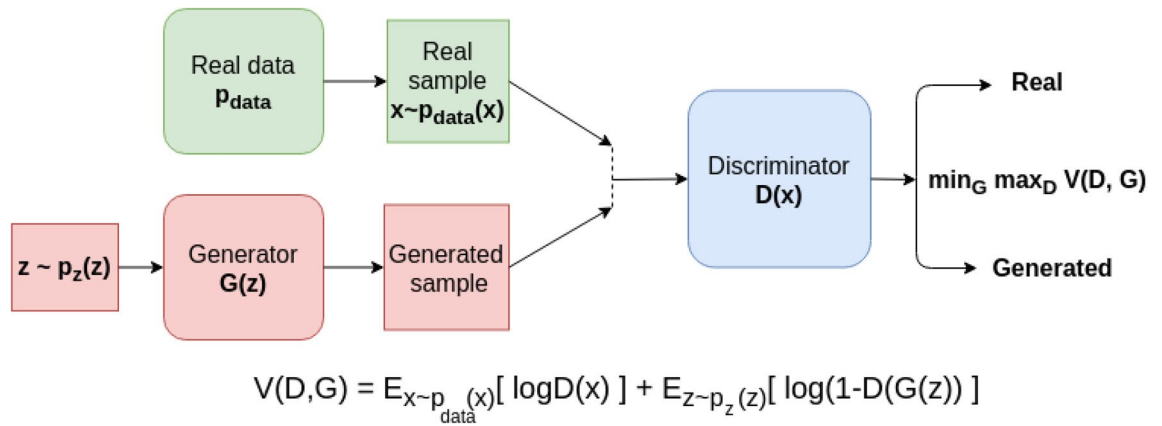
Real data
$p_{data}$

Real sample
$x \sim p_{data}(x)$

$z \sim p_z(z)$

Generator
G(z)

Generated sample

Discriminator
D(x)

Real

$\min_G \max_D V(D, G)$

Generated

$V(D,G) = E_{x \sim p_{data}(x)}[\log D(x)] + E_{z \sim p_z(z)}[\log(1-D(G(z)))]$